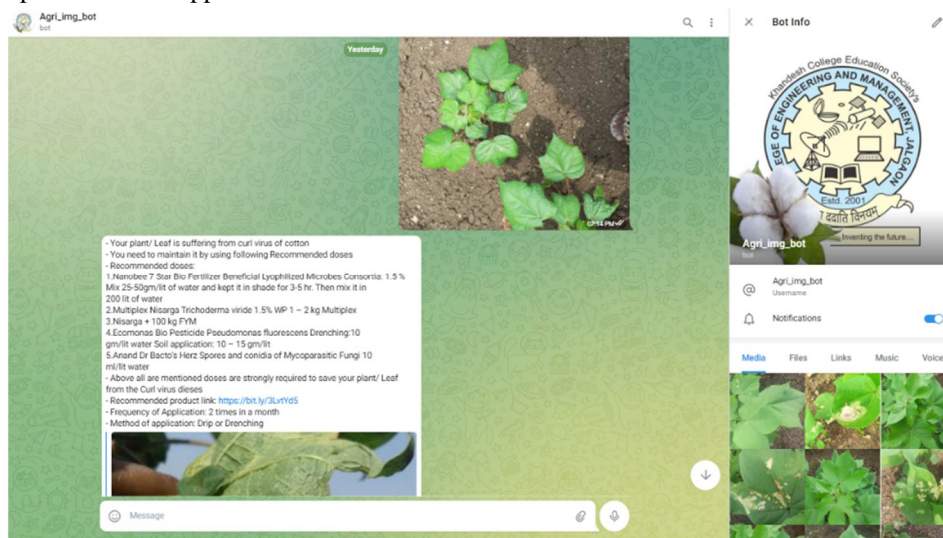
Agri_img_bot
bot

Yesterday

12:14 PM

- Your plant/ Leaf is suffering from curl virus of cotton
- You need to maintain it by using following Recommended doses
- Recommended doses:
1.Nanobee 7 Star Bio Fertilizer Beneficial Lyophilized Microbes Consortia: 1.5 % Mix 25-50gm/lit of water and kept it in shade for 3-5 hr. Then mix it in 200 lit of water
2.Multiplex Nisarga Trichoderma viride 1.5% WP 1 – 2 kg Multiplex
3.Nisarga + 100 kg FYM
4.Ecomonas Bio Pesticide Pseudomonas fluorescens Drenching:10 gm/lit water Soil application: 10 – 15 gm/lit
5.Anand Dr Bacto's Herz Spores and conidia of Mycoparasitic Fungi 10 ml/lit water
- Above all are mentioned doses are strongly required to save your plant/ Leaf from the Curl virus dieses
- Recommended product link: https://bit.ly/3LvtYd5
- Frequency of Application: 2 times in a month
- Method of application: Drip or Drenching

Message

Bot Info

Khandesh College Education Society's
COLLEGE OF ENGINEERING AND MANAGEMENT, JALGAON
Estd. 2001
ददाति विनयम्
Inventing the future...

Agri_img_bot
bot

Agri_img_bot
Username

Notifications

Media
Files
Links
Music
Voice